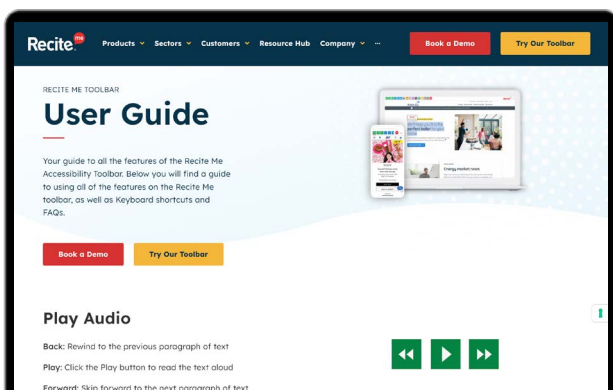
Recite me

Products ⌄ Sectors ⌄ Customers ⌄ Resource Hub Company ⌄ ···

Book a Demo

Try Our Toolbar

RECITE ME TOOLBAR

User Guide

Your guide to all the features of the Recite Me Accessibility Toolbar. Below you will find a guide to using all of the features on the Recite Me toolbar, as well as Keyboard shortcuts and FAQs.

Book a Demo

Try Our Toolbar

Energy market news

Play Audio

Back: Rewind to the previous paragraph of text

Play: Click the Play button to read the text aloud

Forward: Skip forward to the next paragraph of text